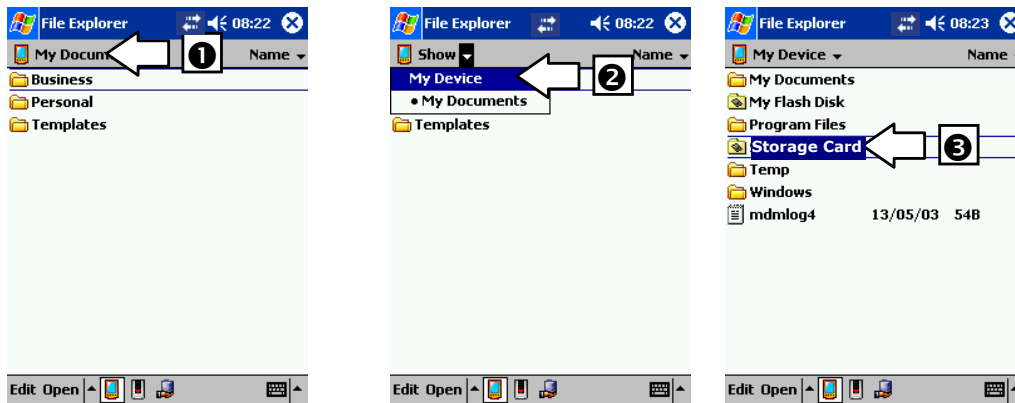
File Explorer 08:22

My Docum ❶ Name

Business
Personal
Templates

Edit Open

File Explorer 08:22

Show Name

My Device ❷
• My Documents
Templates

Edit Open

File Explorer 08:23

My Device Name

My Documents
My Flash Disk
Program Files
Storage Card ❸
Temp
Windows
mdmlog4 13/05/03 54B

Edit Open